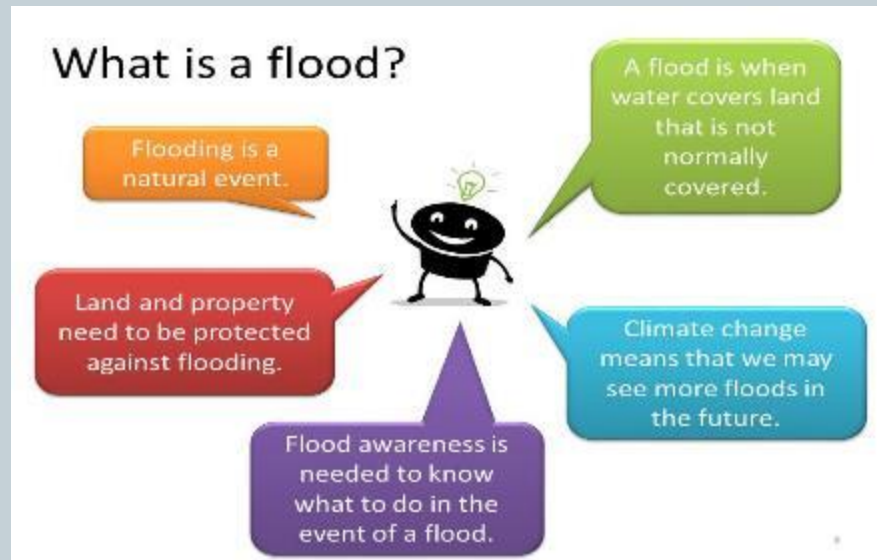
What is a flood?

A flood is when water covers land that is not normally covered.

Flooding is a natural event.

Land and property need to be protected against flooding.

Climate change means that we may see more floods in the future.

Flood awareness is needed to know what to do in the event of a flood.